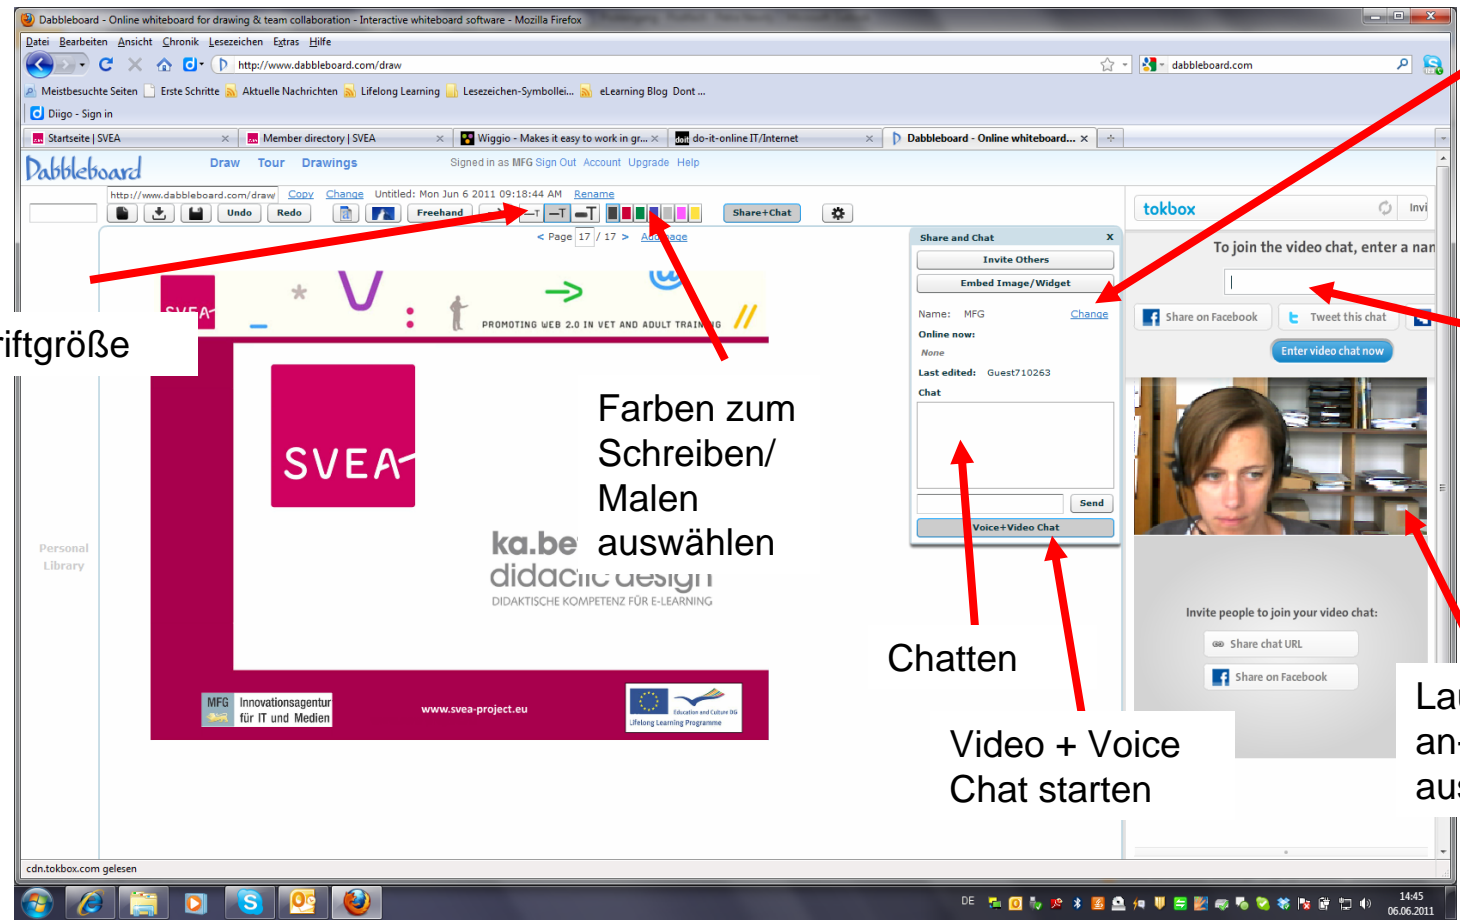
Dabbleboard - Online whiteboard for drawing & team collaboration - Interactive whiteboard software - Mozilla Firefox

Datei Bearbeiten Ansicht Chronik Lesezeichen Extras Hilfe

http://www.dabbleboard.com/draw

dabbleboard.com

Meistbesuchte Seiten Erste Schritte Aktuelle Nachrichten Lifelong Learning Lesezeichen-Symbollei... eLearning Blog Dont ...

Diigo - Sign in

Startseite | SVEA Member directory | SVEA Wiggio - Makes it easy to work in gr... do-it-online IT/Internet Dabbleboard - Online whiteboard...

Dabbleboard Draw Tour Drawings Signed in as MFG Sign Out Account Upgrade Help

http://www.dabbleboard.com/draw Copy Change Untitled: Mon Jun 6 2011 09:18:44 AM Rename

Undo Redo Freehand Share+Chat

< Page 17 / 17 > Add page

tokbox Invi

To join the video chat, enter a nan

Share on Facebook Tweet this chat

Enter video chat now

riftgröße

SVEA

PROMOTING WEB 2.0 IN VET AND ADULT TRAINING

SVEA

Farben zum Schreiben/ Malen auswählen

ka.be didactic design

DIDAKTISCHE KOMPETENZ FÜR E-LEARNING

Share and Chat

Invite Others

Embed Image/Widget

Name: MFG Change

Online now:

None

Last edited: Guest710263

Chat

Send

Voice+Video Chat

Personal Library

Chatten

Invite people to join your video chat:

Share chat URL

Share on Facebook

La an- au

MFG Innovationsagentur für IT und Medien

www.svea-project.eu

Education and Culture DG Lifelong Learning Programme

Video + Voice Chat starten

cdn.tokbox.com gelesen

DE 14:45 06.06.2011